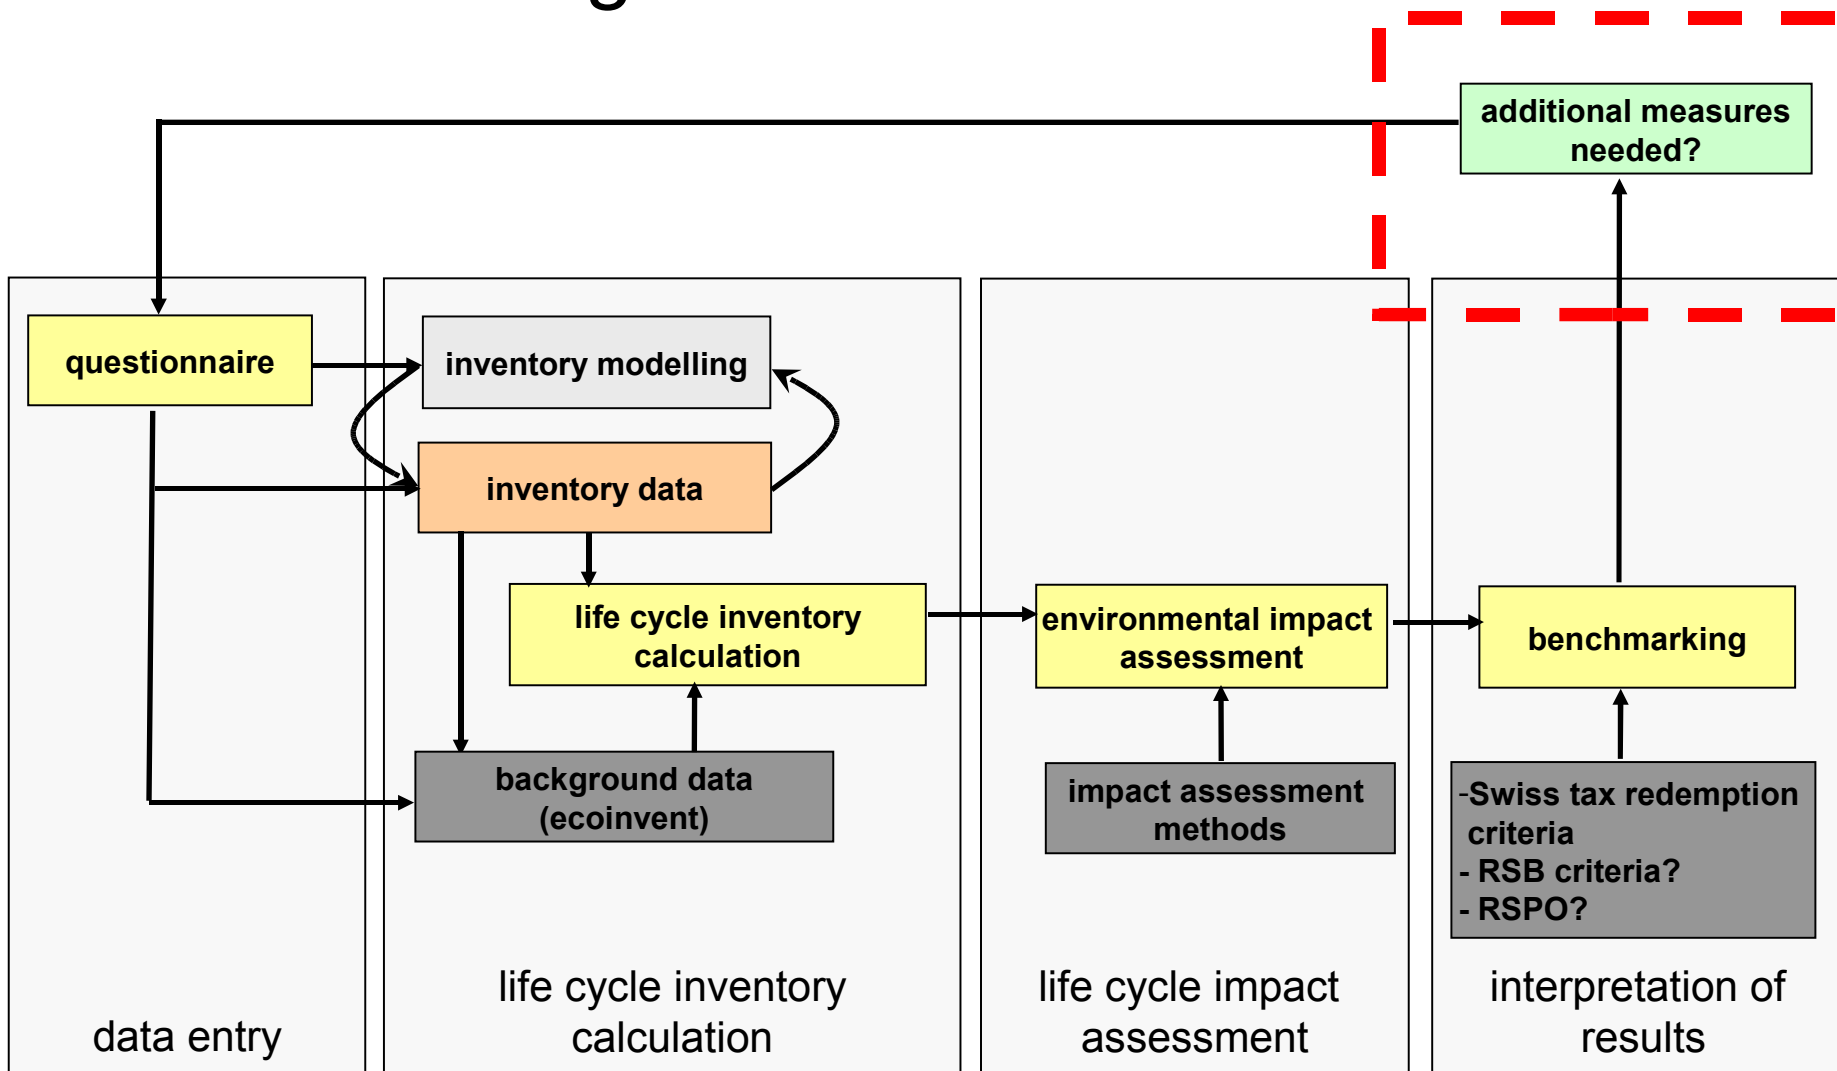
additional measures needed?

questionnaire

inventory modelling

inventory data

life cycle inventory calculation

background data (ecoinvent)

environmental impact assessment

impact assessment methods

benchmarking

-Swiss tax redemption criteria
- RSB criteria?
- RSPO?

data entry

life cycle inventory calculation

life cycle impact assessment

interpretation of results